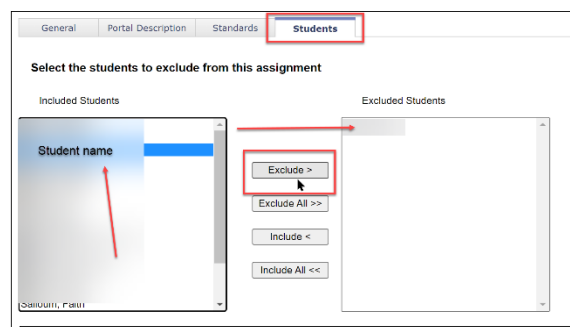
General | Portal Description | Standards | Students

Select the students to exclude from this assignment

Included Students

Student name

Salloum, Faith

Exclude >

Exclude All >>

Include <

Include All <<

Excluded Students